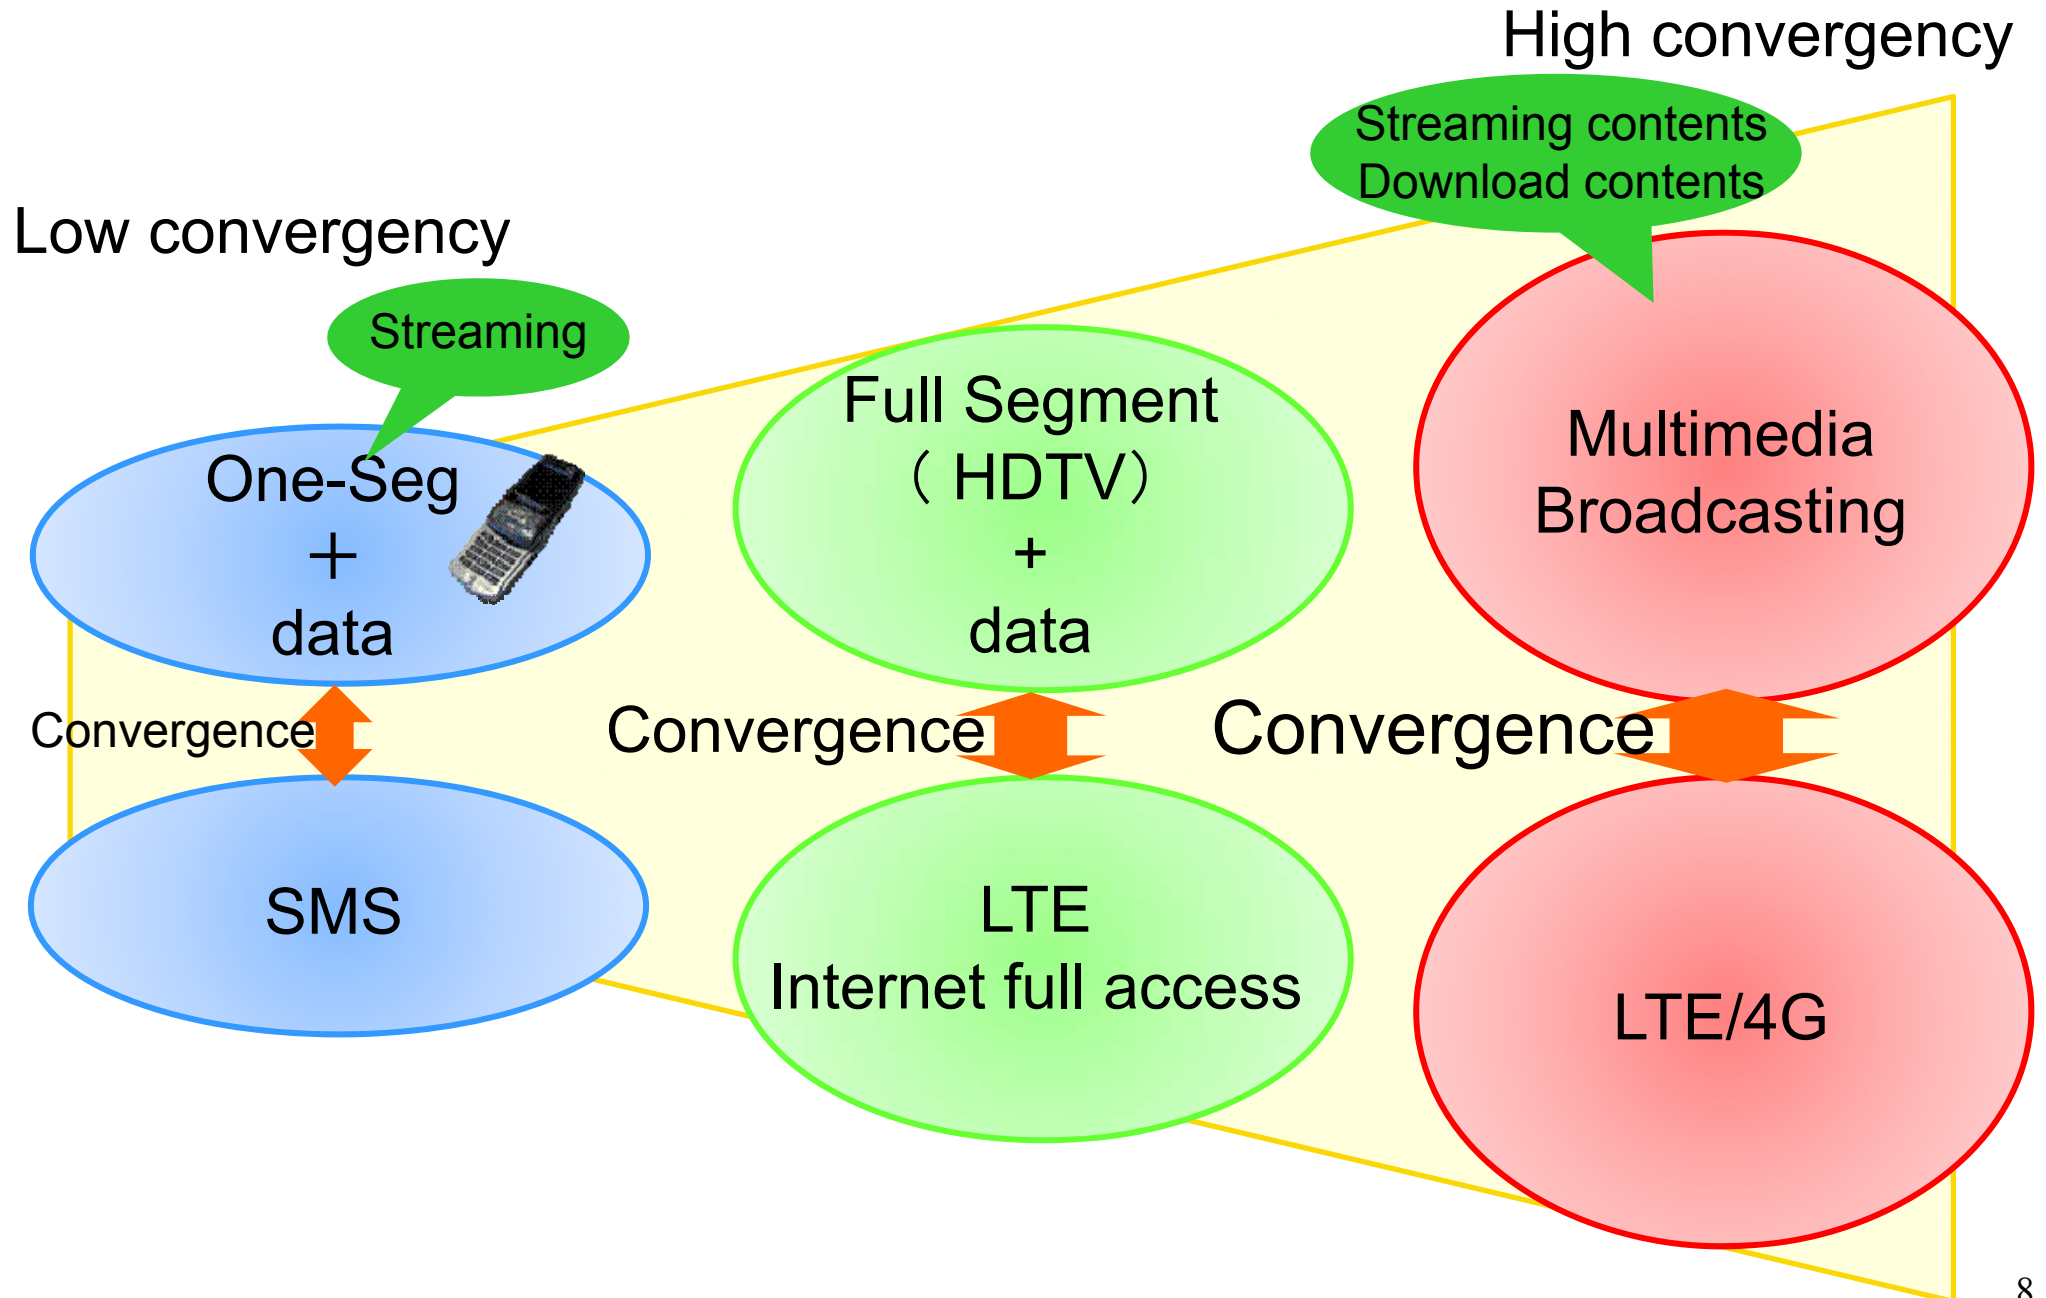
High convergency

Streaming contents
Download contents

Low convergency

Streaming

One-Seg
+
data

Full Segment
（HDTV）
+
data

Multimedia
Broadcasting

Convergence

Convergence

Convergence

SMS

LTE
Internet full access

LTE/4G

8